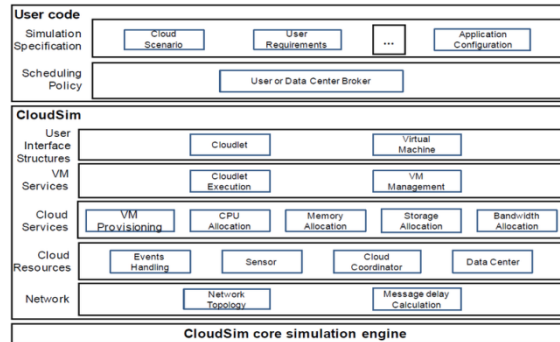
User code

Simulation Specification

Cloud Scenario

User Requirements

...

Application Configuration

Scheduling Policy

User or Data Center Broker

CloudSim

User Interface Structures

Cloudlet

Virtual Machine

VM Services

Cloudlet Execution

VM Management

Cloud Services

VM Provisioning

CPU Allocation

Memory Allocation

Storage Allocation

Bandwidth Allocation

Cloud Resources

Events Handling

Sensor

Cloud Coordinator

Data Center

Network

Network Topology

Message delay Calculation

CloudSim core simulation engine